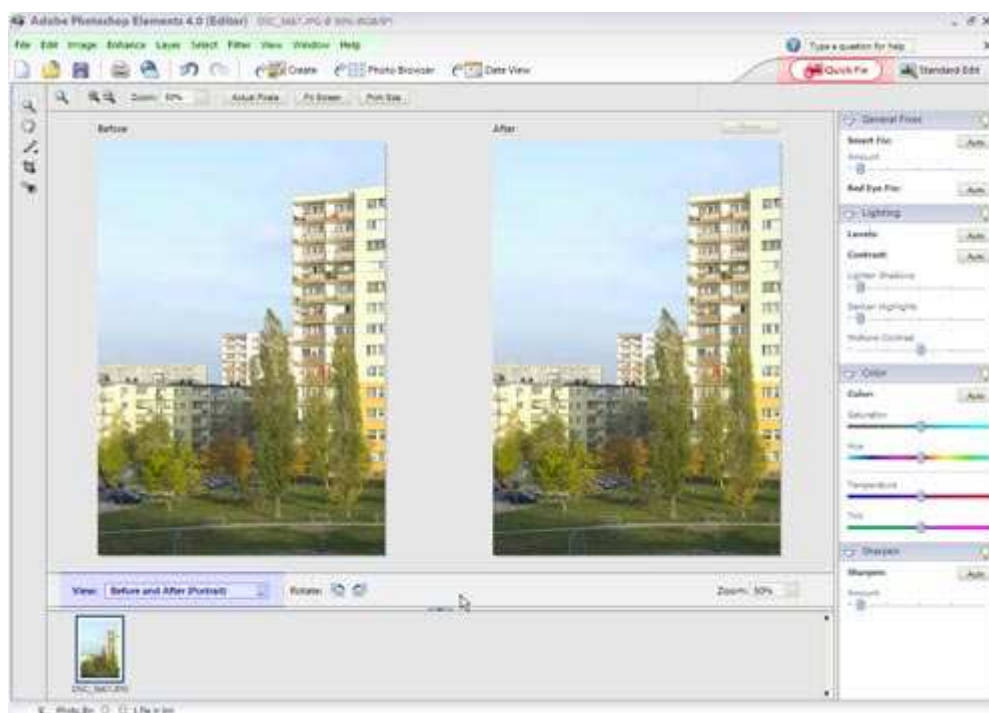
Adobe Photoshop Elements 4.0 (Editor) DSC_5667.JPG @ 50% (RGB/8*)

File Edit Image Enhance Layer Select Filter View Window Help

Type a question for help

Create Photo Browser Date View

Quick Fix Standard Edit

Zoom: 50% Actual Pixels Fit Screen Print Size

Before

After

Reset

General Fixes
Smart Fix: Auto
Amount
Red Eye Fix: Auto

Lighting
Levels: Auto
Contrast: Auto
Lighten Shadows
Darken Highlights
Midtone Contrast

Color
Color: Auto
Saturation
Hue
Temperature
Tint

Sharpen
Sharpen: Auto
Amount

View: Before and After (Portrait)
Rotate:
Zoom: 50%

DSC_5667.JPG

Photo Bin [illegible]